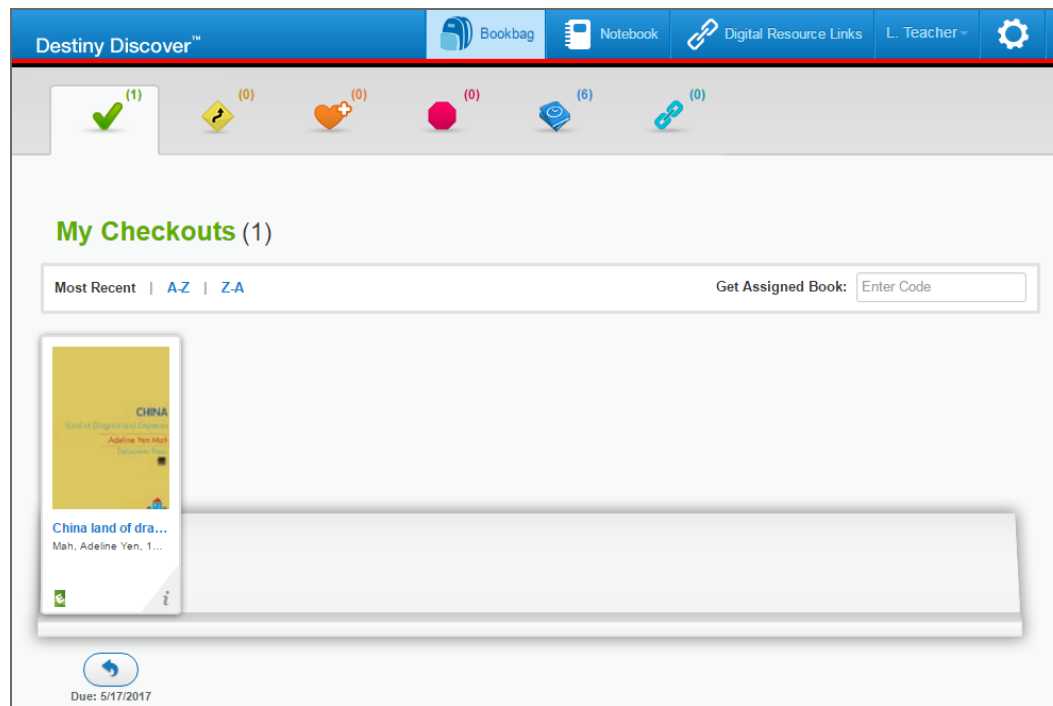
Destiny Discover™

Bookbag

Notebook

Digital Resource Links

L. Teacher

(1)

(0)

(0)

(0)

(6)

(0)

My Checkouts (1)

Most Recent | A-Z | Z-A

Get Assigned Book: Enter Code

CHINA
Land of Dragons and Emperors
Adeline Yen Mah
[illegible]

China land of dra...
Mah, Adeline Yen, 1...

i

Due: 5/17/2017